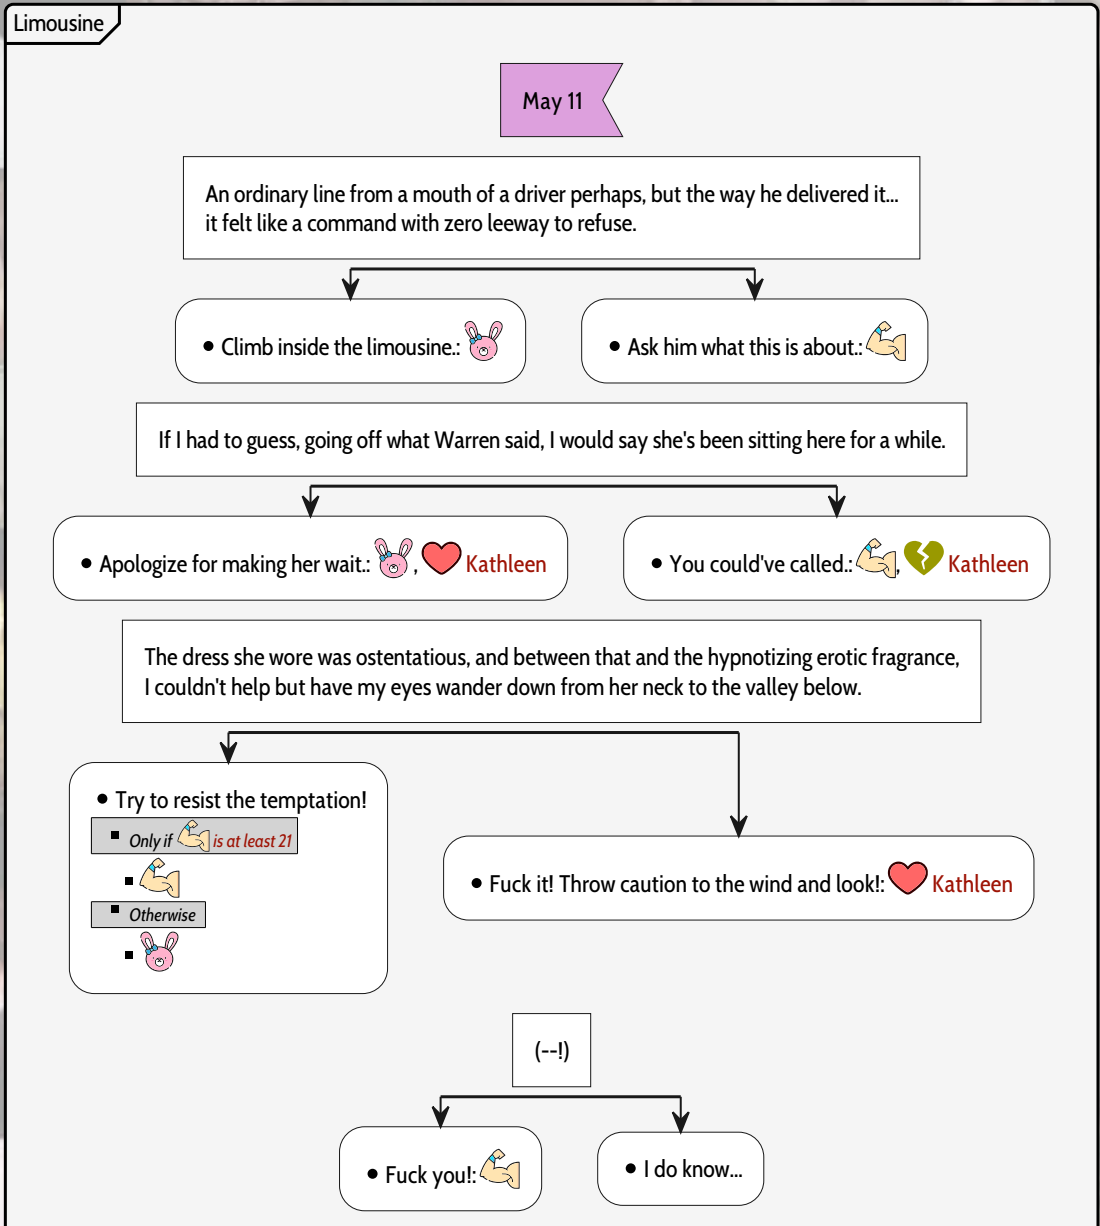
Limousine

May 11

An ordinary line from a mouth of a driver perhaps, but the way he delivered it... it felt like a command with zero leeway to refuse.

• Climb inside the limousine.:

• Ask him what this is about.:

If I had to guess, going off what Warren said, I would say she's been sitting here for a while.

• Apologize for making her wait.: , Kathleen

• You could've called.: , Kathleen

The dress she wore was ostentatious, and between that and the hypnotizing erotic fragrance, I couldn't help but have my eyes wander down from her neck to the valley below.

• Try to resist the temptation!
▪ Only if is at least 21
▪
▪ Otherwise
▪

• Fuck it! Throw caution to the wind and look!: Kathleen

(--!)

• Fuck you!:

• I do know...